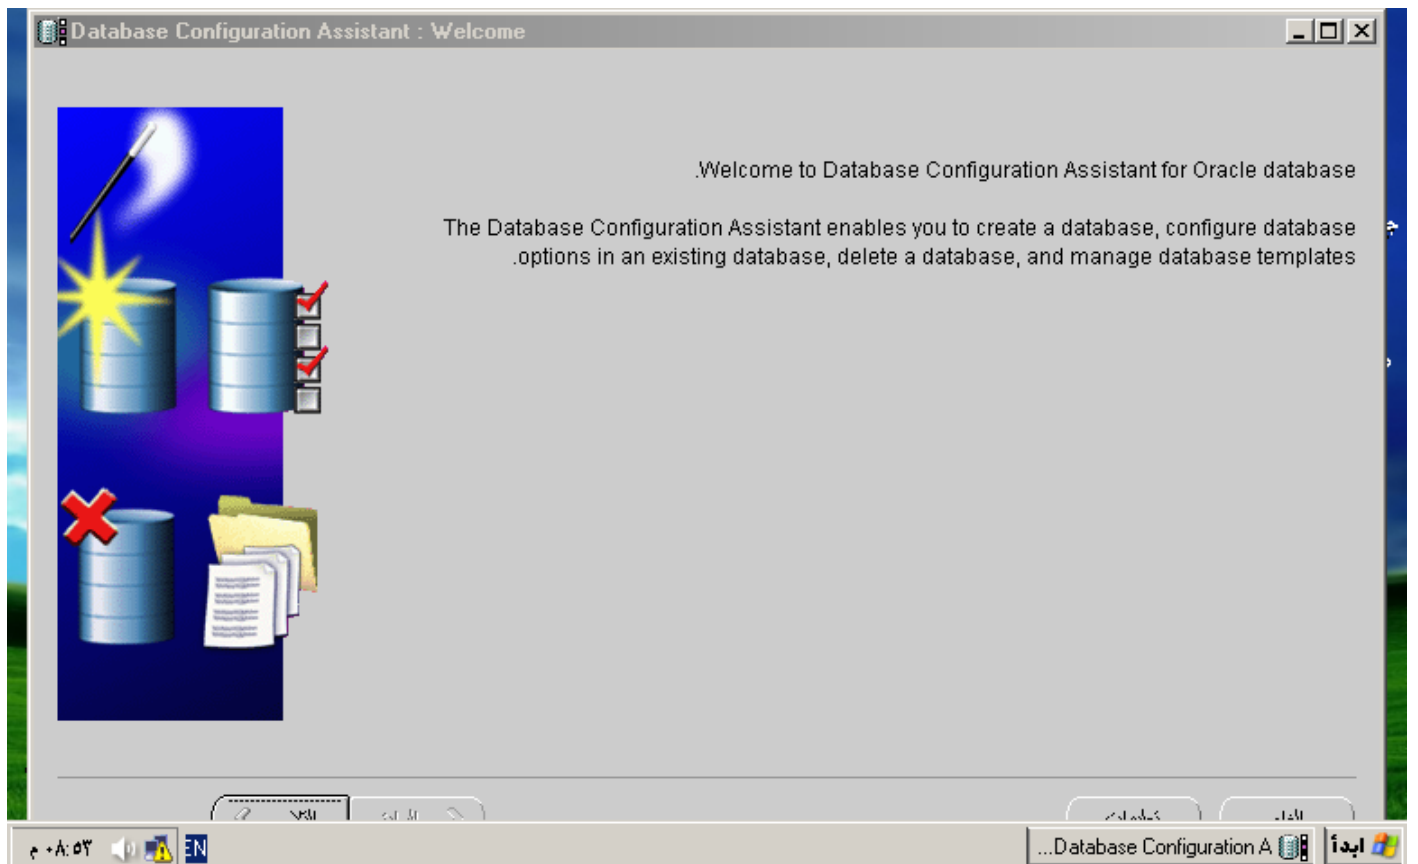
Database Configuration Assistant : Welcome

.Welcome to Database Configuration Assistant for Oracle database

The Database Configuration Assistant enables you to create a database, configure database .options in an existing database, delete a database, and manage database templates

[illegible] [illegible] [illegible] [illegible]

ابدأ ...Database Configuration A EN ٠٨:٥٢ م